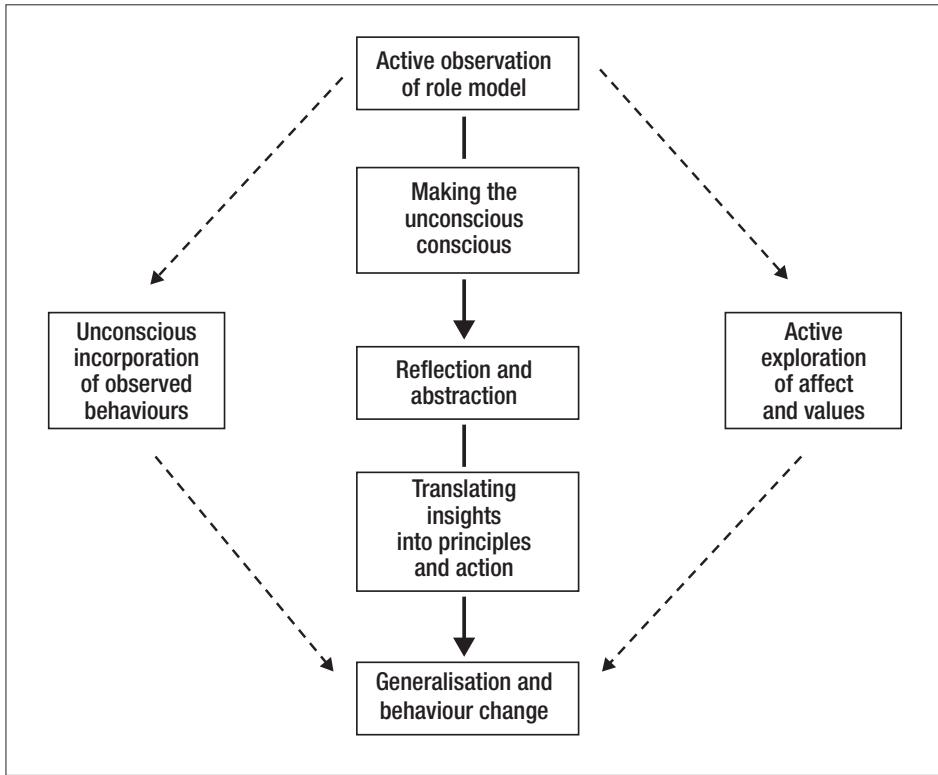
Active observation of role model

Making the unconscious conscious

Unconscious incorporation of observed behaviours

Reflection and abstraction

Active exploration of affect and values

Translating insights into principles and action

Generalisation and behaviour change